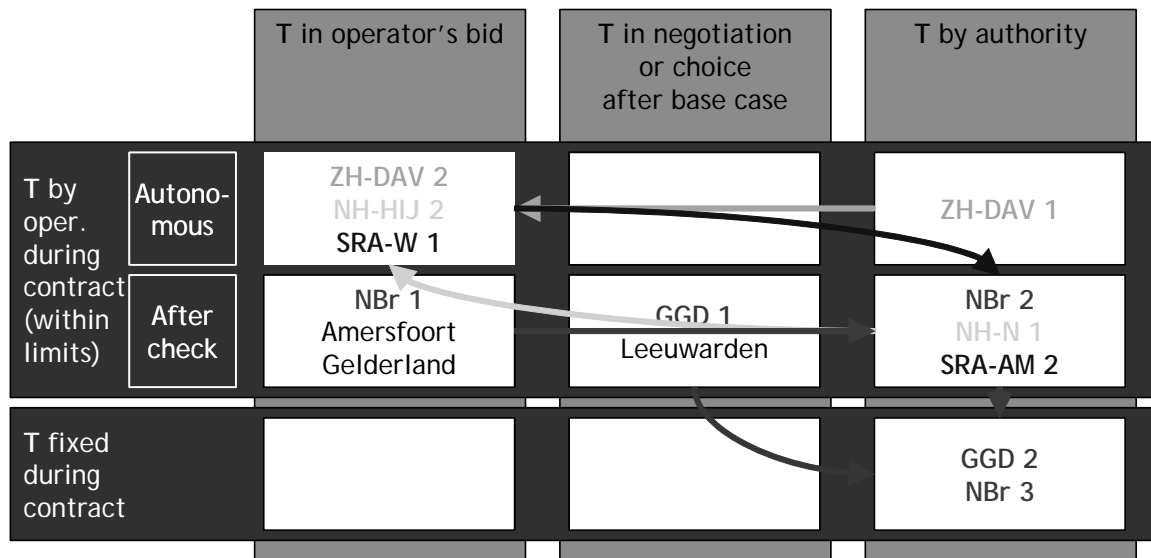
| | | T in operator's bid | T in negotiation or choice after base case | T by authority |
|---|---|---|---|---|
| T by oper. during contract (within limits) | Autonomous | ZH-DAV 2<br>NH-HIJ 2<br>SRA-W 1 | | ZH-DAV 1 |
| | After check | NBr 1<br>Amersfoort<br>Gelderland | GGD 1<br>Leeuwarden | NBr 2<br>NH-N 1<br>SRA-AM 2 |
| T fixed during contract | | | | GGD 2<br>NBr 3 |